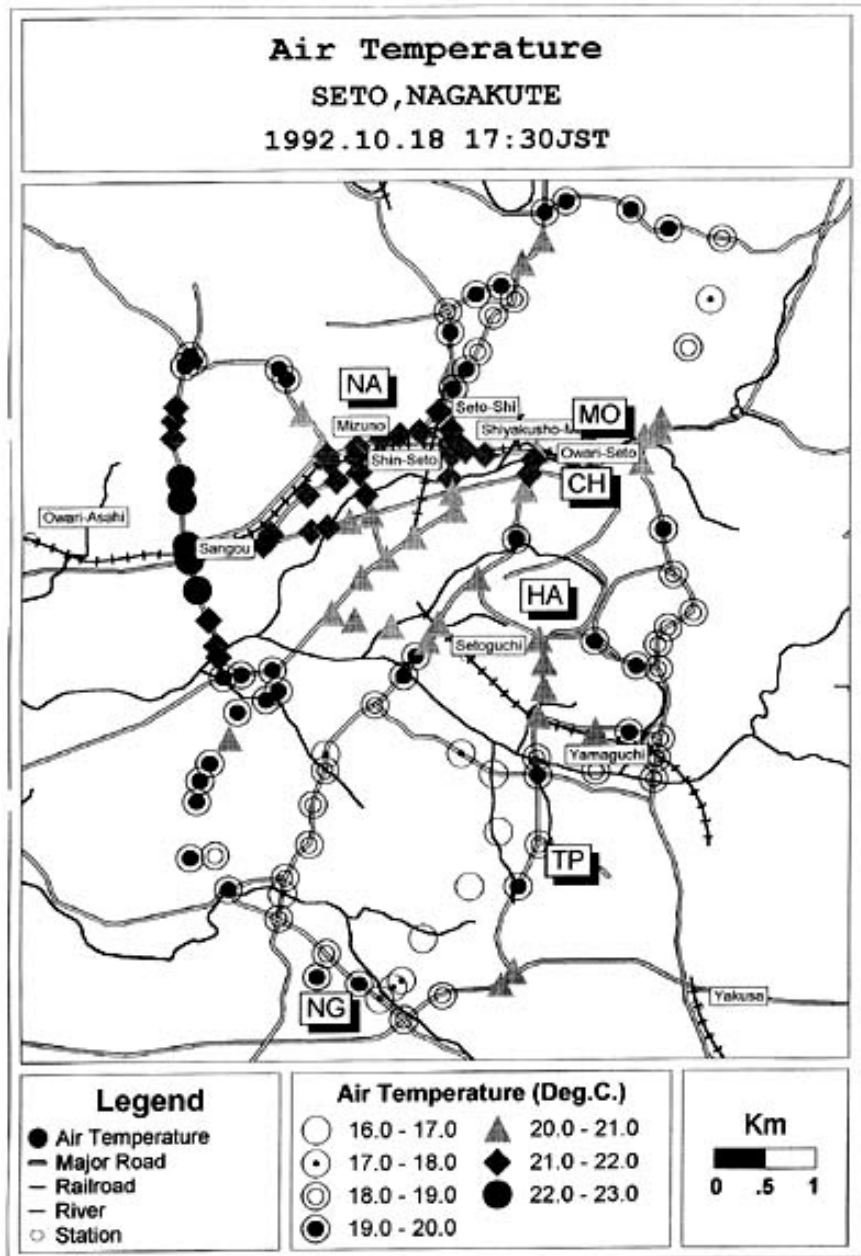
Air Temperature
SETO,NAGAKUTE
1992.10.18 17:30JST

NA
MO
CH
HA
TP
NG
Seto-Shi
Mizuno
Shiyakusho-M
Shin-Seto
Owari-Seto
Owari-Asahi
Sangou
Setoguchi
Yamaguchi
Yakusa

Legend
Air Temperature
Major Road
Railroad
River
Station

Air Temperature (Deg.C.)
16.0 - 17.0
17.0 - 18.0
18.0 - 19.0
19.0 - 20.0
20.0 - 21.0
21.0 - 22.0
22.0 - 23.0

Km
0 .5 1